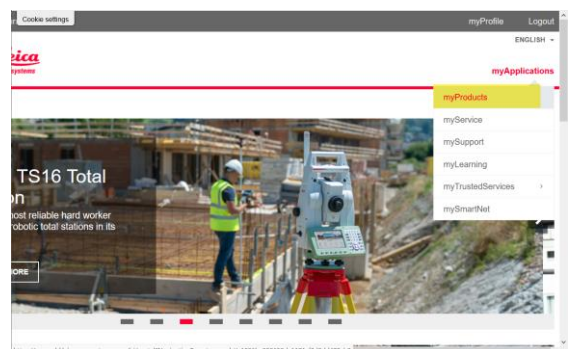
Cookie settings

myProfile Logout

ENGLISH

eica
systems

myApplications

myProducts
myService
mySupport
myLearning
myTrustedServices
mySmartNet

TS16 Total
on

ost reliable hard worker
robotic total stations in its

ORE